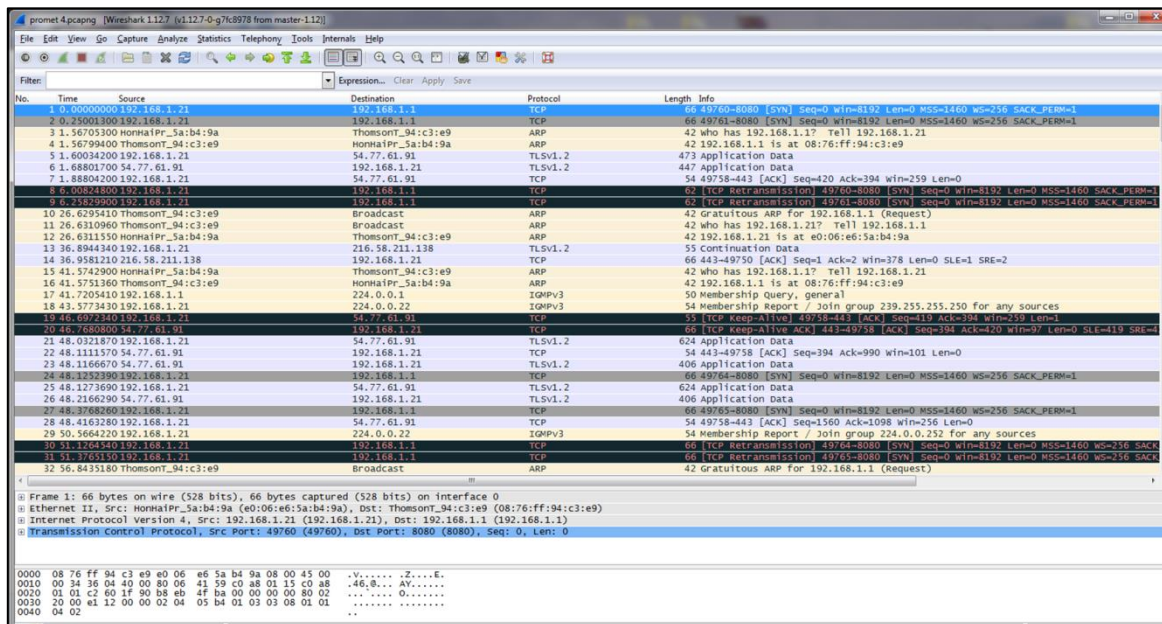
promet 4.pcapng [Wireshark 1.12.7 (v1.12.7-0-g7fc8978 from master-1.12)]

File Edit View Go Capture Analyze Statistics Telephony Tools Internals Help

Filter: Expression... Clear Apply Save

| No. | Time | Source | Destination | Protocol | Length | Info |
|---|---|---|---|---|---|---|
| 1 | 0.00000000 | 192.168.1.21 | 192.168.1.1 | TCP | 66 | 49760→8080 [SYN] Seq=0 Win=8192 Len=0 MSS=1460 WS=256 SACK_PERM=1 |
| 2 | 0.25001300 | 192.168.1.21 | 192.168.1.1 | TCP | 66 | 49761→8080 [SYN] Seq=0 Win=8192 Len=0 MSS=1460 WS=256 SACK_PERM=1 |
| 3 | 1.56705300 | HonHaiPr_5a:b4:9a | ThomsonT_94:c3:e9 | ARP | 42 | Who has 192.168.1.1? Tell 192.168.1.21 |
| 4 | 1.56799400 | ThomsonT_94:c3:e9 | HonHaiPr_5a:b4:9a | ARP | 42 | 192.168.1.1 is at 08:76:ff:94:c3:e9 |
| 5 | 1.60034200 | 192.168.1.21 | 54.77.61.91 | TLSv1.2 | 473 | Application Data |
| 6 | 1.68801700 | 54.77.61.91 | 192.168.1.21 | TLSv1.2 | 447 | Application Data |
| 7 | 1.88804200 | 192.168.1.21 | 54.77.61.91 | TCP | 54 | 49758→443 [ACK] Seq=420 Ack=394 Win=259 Len=0 |
| 8 | 6.00824800 | 192.168.1.21 | 192.168.1.1 | TCP | 62 | [TCP Retransmission] 49760→8080 [SYN] Seq=0 Win=8192 Len=0 MSS=1460 SACK_PERM=1 |
| 9 | 6.25829900 | 192.168.1.21 | 192.168.1.1 | TCP | 62 | [TCP Retransmission] 49761→8080 [SYN] Seq=0 Win=8192 Len=0 MSS=1460 SACK_PERM=1 |
| 10 | 26.6295410 | ThomsonT_94:c3:e9 | Broadcast | ARP | 42 | Gratuitous ARP for 192.168.1.1 (Request) |
| 11 | 26.6310960 | ThomsonT_94:c3:e9 | Broadcast | ARP | 42 | Who has 192.168.1.21? Tell 192.168.1.1 |
| 12 | 26.6311550 | HonHaiPr_5a:b4:9a | ThomsonT_94:c3:e9 | ARP | 42 | 192.168.1.21 is at e0:06:e6:5a:b4:9a |
| 13 | 36.8944340 | 192.168.1.21 | 216.58.211.138 | TLSv1.2 | 55 | Continuation Data |
| 14 | 36.9581210 | 216.58.211.138 | 192.168.1.21 | TCP | 66 | 443→49750 [ACK] Seq=1 Ack=2 Win=378 Len=0 SLE=1 SRE=2 |
| 15 | 41.5742900 | HonHaiPr_5a:b4:9a | ThomsonT_94:c3:e9 | ARP | 42 | Who has 192.168.1.1? Tell 192.168.1.21 |
| 16 | 41.5751360 | ThomsonT_94:c3:e9 | HonHaiPr_5a:b4:9a | ARP | 42 | 192.168.1.1 is at 08:76:ff:94:c3:e9 |
| 17 | 41.7205410 | 192.168.1.1 | 224.0.0.1 | IGMPv3 | 50 | Membership Query, general |
| 18 | 43.5773430 | 192.168.1.21 | 224.0.0.22 | IGMPv3 | 54 | Membership Report / Join group 239.255.255.250 for any sources |
| 19 | 46.6972340 | 192.168.1.21 | 54.77.61.91 | TCP | 55 | [TCP Keep-Alive] 49758→443 [ACK] Seq=419 Ack=394 Win=259 Len=1 |
| 20 | 46.7680800 | 54.77.61.91 | 192.168.1.21 | TCP | 66 | [TCP Keep-Alive ACK] 443→49758 [ACK] Seq=394 Ack=420 Win=97 Len=0 SLE=419 SRE=4 |
| 21 | 48.0321870 | 192.168.1.21 | 54.77.61.91 | TLSv1.2 | 624 | Application Data |
| 22 | 48.1111570 | 54.77.61.91 | 192.168.1.21 | TCP | 54 | 443→49758 [ACK] Seq=394 Ack=990 Win=101 Len=0 |
| 23 | 48.1166670 | 54.77.61.91 | 192.168.1.21 | TLSv1.2 | 406 | Application Data |
| 24 | 48.1252390 | 192.168.1.21 | 192.168.1.1 | TCP | 66 | 49764→8080 [SYN] Seq=0 Win=8192 Len=0 MSS=1460 WS=256 SACK_PERM=1 |
| 25 | 48.1273690 | 192.168.1.21 | 54.77.61.91 | TLSv1.2 | 624 | Application Data |
| 26 | 48.2166290 | 54.77.61.91 | 192.168.1.21 | TLSv1.2 | 406 | Application Data |
| 27 | 48.3768260 | 192.168.1.21 | 192.168.1.1 | TCP | 66 | 49765→8080 [SYN] Seq=0 Win=8192 Len=0 MSS=1460 WS=256 SACK_PERM=1 |
| 28 | 48.4163280 | 192.168.1.21 | 54.77.61.91 | TCP | 54 | 49758→443 [ACK] Seq=1560 Ack=1098 Win=256 Len=0 |
| 29 | 50.5664220 | 192.168.1.21 | 224.0.0.22 | IGMPv3 | 54 | Membership Report / Join group 224.0.0.252 for any sources |
| 30 | 51.1264540 | 192.168.1.21 | 192.168.1.1 | TCP | 66 | [TCP Retransmission] 49764→8080 [SYN] Seq=0 Win=8192 Len=0 MSS=1460 WS=256 SACK |
| 31 | 51.3765150 | 192.168.1.21 | 192.168.1.1 | TCP | 66 | [TCP Retransmission] 49765→8080 [SYN] Seq=0 Win=8192 Len=0 MSS=1460 WS=256 SACK |
| 32 | 56.8435180 | ThomsonT_94:c3:e9 | Broadcast | ARP | 42 | Gratuitous ARP for 192.168.1.1 (Request) |

⊞ Frame 1: 66 bytes on wire (528 bits), 66 bytes captured (528 bits) on interface 0
⊞ Ethernet II, Src: HonHaiPr_5a:b4:9a (e0:06:e6:5a:b4:9a), Dst: ThomsonT_94:c3:e9 (08:76:ff:94:c3:e9)
⊞ Internet Protocol Version 4, Src: 192.168.1.21 (192.168.1.21), Dst: 192.168.1.1 (192.168.1.1)
⊞ Transmission Control Protocol, Src Port: 49760 (49760), Dst Port: 8080 (8080), Seq: 0, Len: 0

0000 08 76 ff 94 c3 e9 e0 06 e6 5a b4 9a 08 00 45 00 .v.......Z....E.
0010 00 34 36 04 40 00 80 06 41 59 c0 a8 01 15 c0 a8 .46.@... AY......
0020 01 01 c2 60 1f 90 b8 eb 4f ba 00 00 00 00 80 02 ...`.... O.......
0030 20 00 e1 12 00 00 02 04 05 b4 01 03 03 08 01 01 ........ ........
0040 04 02 ..